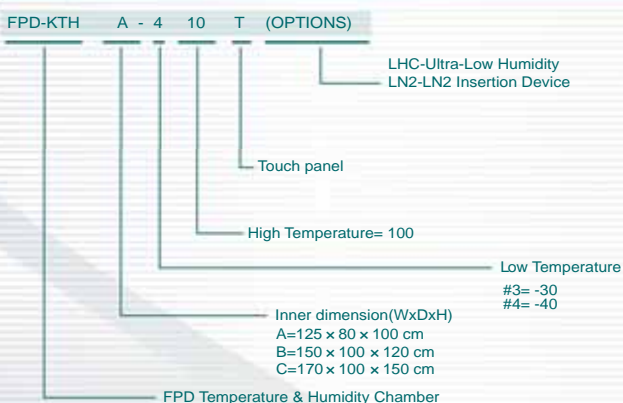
FPD-KTH A - 4 10 T (OPTIONS)

LHC-Ultra-Low Humidity
LN2-LN2 Insertion Device

Touch panel

High Temperature= 100

Low Temperature

#3= -30
#4= -40

Inner dimension(WxDxH)
A=125 × 80 × 100 cm
B=150 × 100 × 120 cm
C=170 × 100 × 150 cm

FPD Temperature & Humidity Chamber